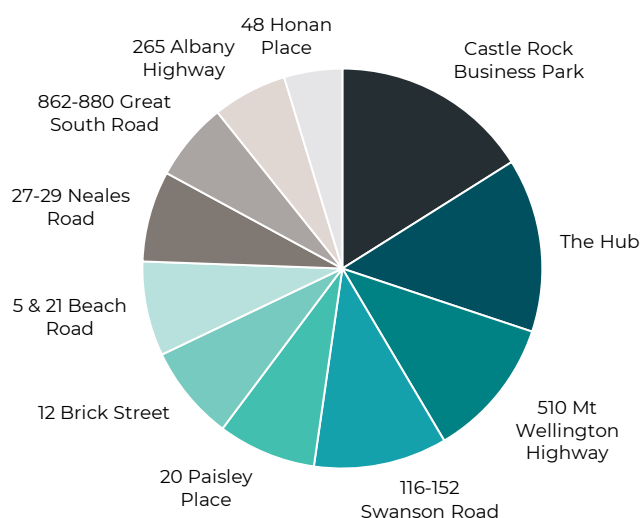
48 Honan Place

265 Albany Highway

862-880 Great South Road

27-29 Neales Road

5 & 21 Beach Road

12 Brick Street

20 Paisley Place

116-152 Swanson Road

510 Mt Wellington Highway

The Hub

Castle Rock Business Park